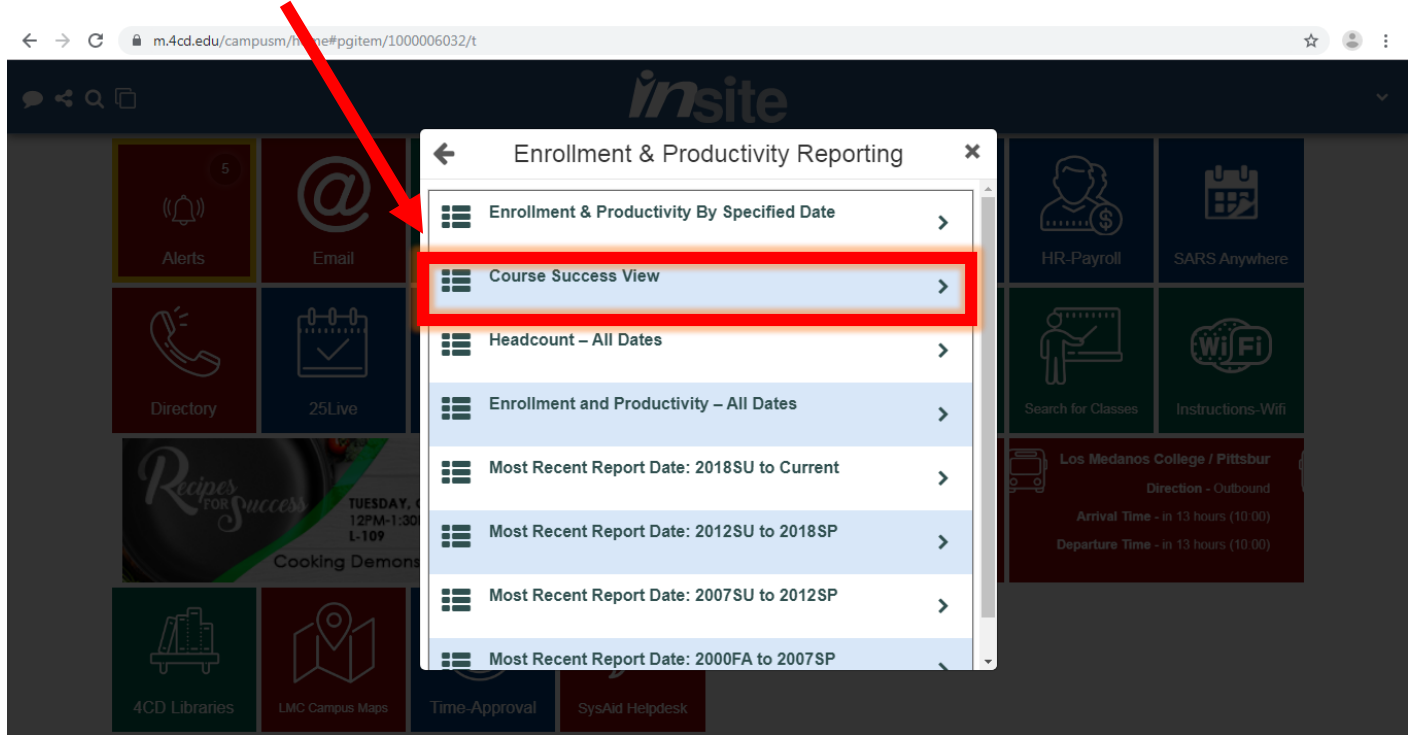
m.4cd.edu/campusm/h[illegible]e#pgitem/1000006032/t

insite

5

Alerts

Email

HR-Payroll

SARS Anywhere

Directory

25Live

Search for Classes

Instructions-Wifi

Recipes FOR Success

TUESDAY, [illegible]
12PM-1:30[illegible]
L-109

Cooking Demons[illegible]

Los Medanos College / Pittsbur

Direction - Outbound

Arrival Time - in 13 hours (10:00)

Departure Time - in 13 hours (10:00)

4CD Libraries

LMC Campus Maps

Time-Approval

SysAid Helpdesk

Enrollment & Productivity Reporting

Enrollment & Productivity By Specified Date

Course Success View

Headcount – All Dates

Enrollment and Productivity – All Dates

Most Recent Report Date: 2018SU to Current

Most Recent Report Date: 2012SU to 2018SP

Most Recent Report Date: 2007SU to 2012SP

Most Recent Report Date: 2000FA to 2007SP